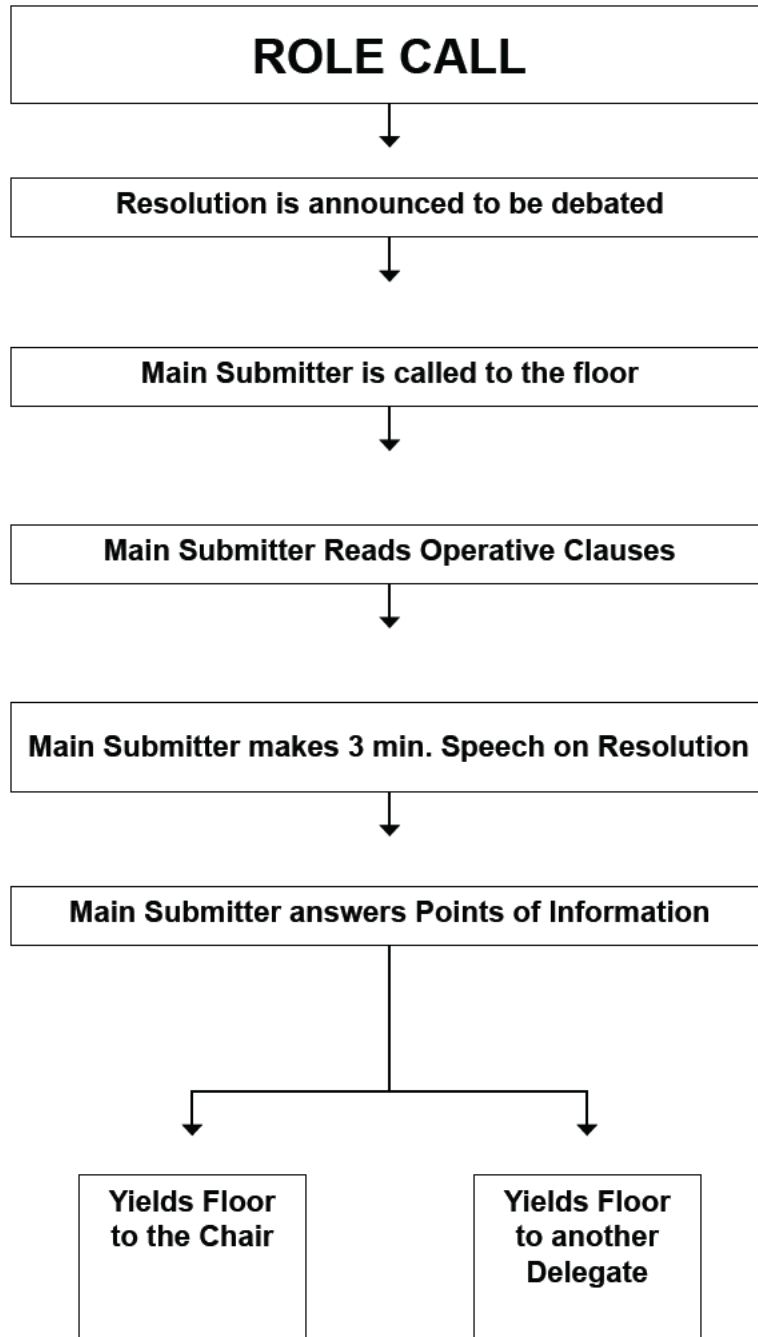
ROLE CALL

Resolution is announced to be debated

Main Submitter is called to the floor

Main Submitter Reads Operative Clauses

Main Submitter makes 3 min. Speech on Resolution

Main Submitter answers Points of Information

Yields Floor to the Chair

Yields Floor to another Delegate